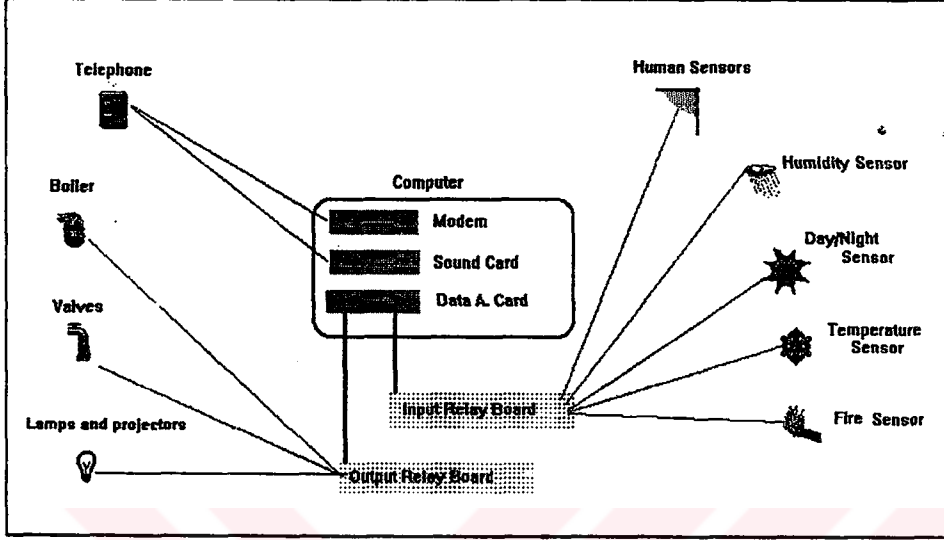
Telephone

Human Sensors

Humidity Sensor

Boiler

Computer

Modem

Sound Card

Data A. Card

Day/Night Sensor

Valves

Temperature Sensor

Input Relay Board

Fire Sensor

Lamps and projectors

Output Relay Board